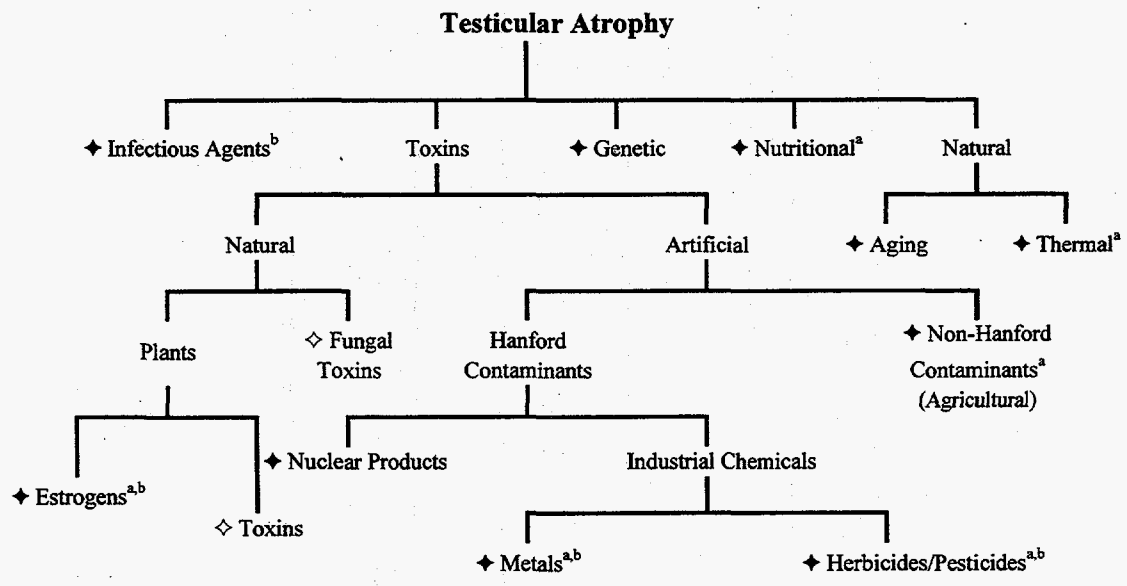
Testicular Atrophy

✦ Infectious Agents$^{b}$

Toxins

✦ Genetic

✦ Nutritional$^{a}$

Natural

Natural

Artificial

✦ Aging

✦ Thermal$^{a}$

Plants

✧ Fungal Toxins

Hanford Contaminants

✦ Non-Hanford Contaminants$^{a}$ (Agricultural)

✦ Estrogens$^{a,b}$

✧ Toxins

✦ Nuclear Products

Industrial Chemicals

✦ Metals$^{a,b}$

✦ Herbicides/Pesticides$^{a,b}$